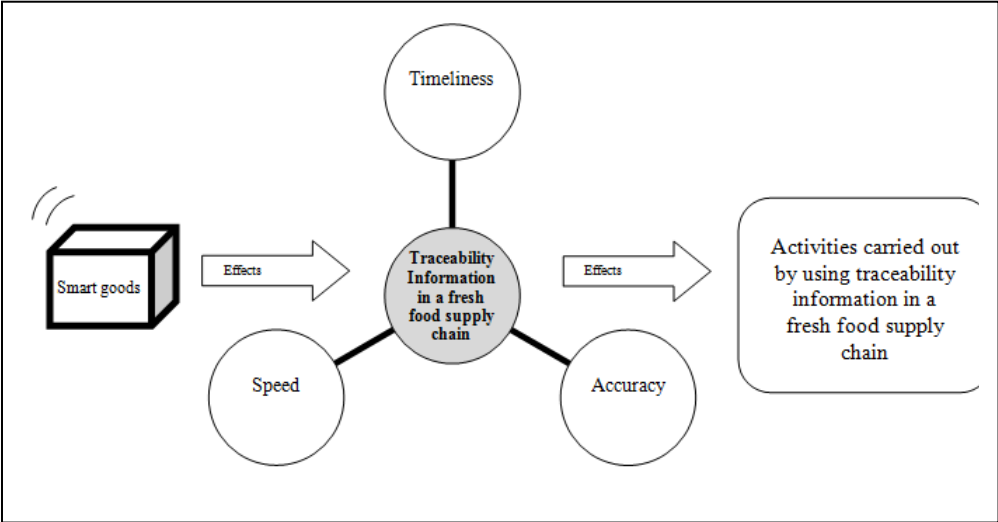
Timeliness

Smart goods

Effects

Traceability Information in a fresh food supply chain

Effects

Activities carried out by using traceability information in a fresh food supply chain

Speed

Accuracy